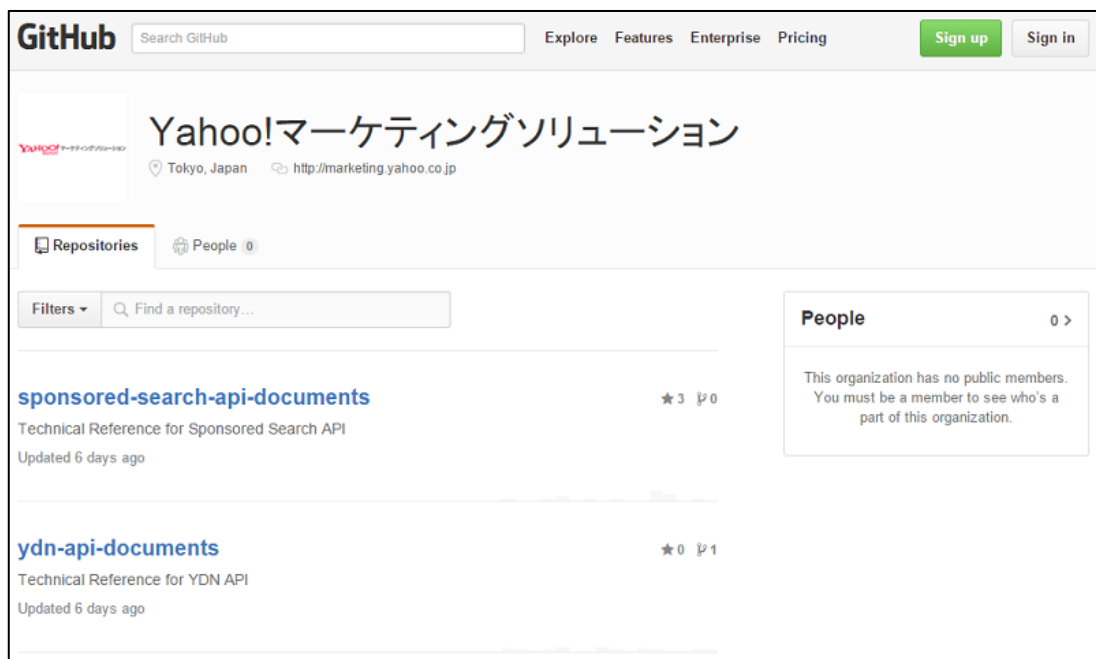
GitHub Search GitHub Explore Features Enterprise Pricing Sign up Sign in

YAHOO! マーケティングソリューション

Yahoo!マーケティングソリューション

Tokyo, Japan http://marketing.yahoo.co.jp

Repositories People 0

Filters Find a repository…

People 0

This organization has no public members. You must be a member to see who's a part of this organization.

sponsored-search-api-documents ★3 0

Technical Reference for Sponsored Search API

Updated 6 days ago

ydn-api-documents ★0 1

Technical Reference for YDN API

Updated 6 days ago